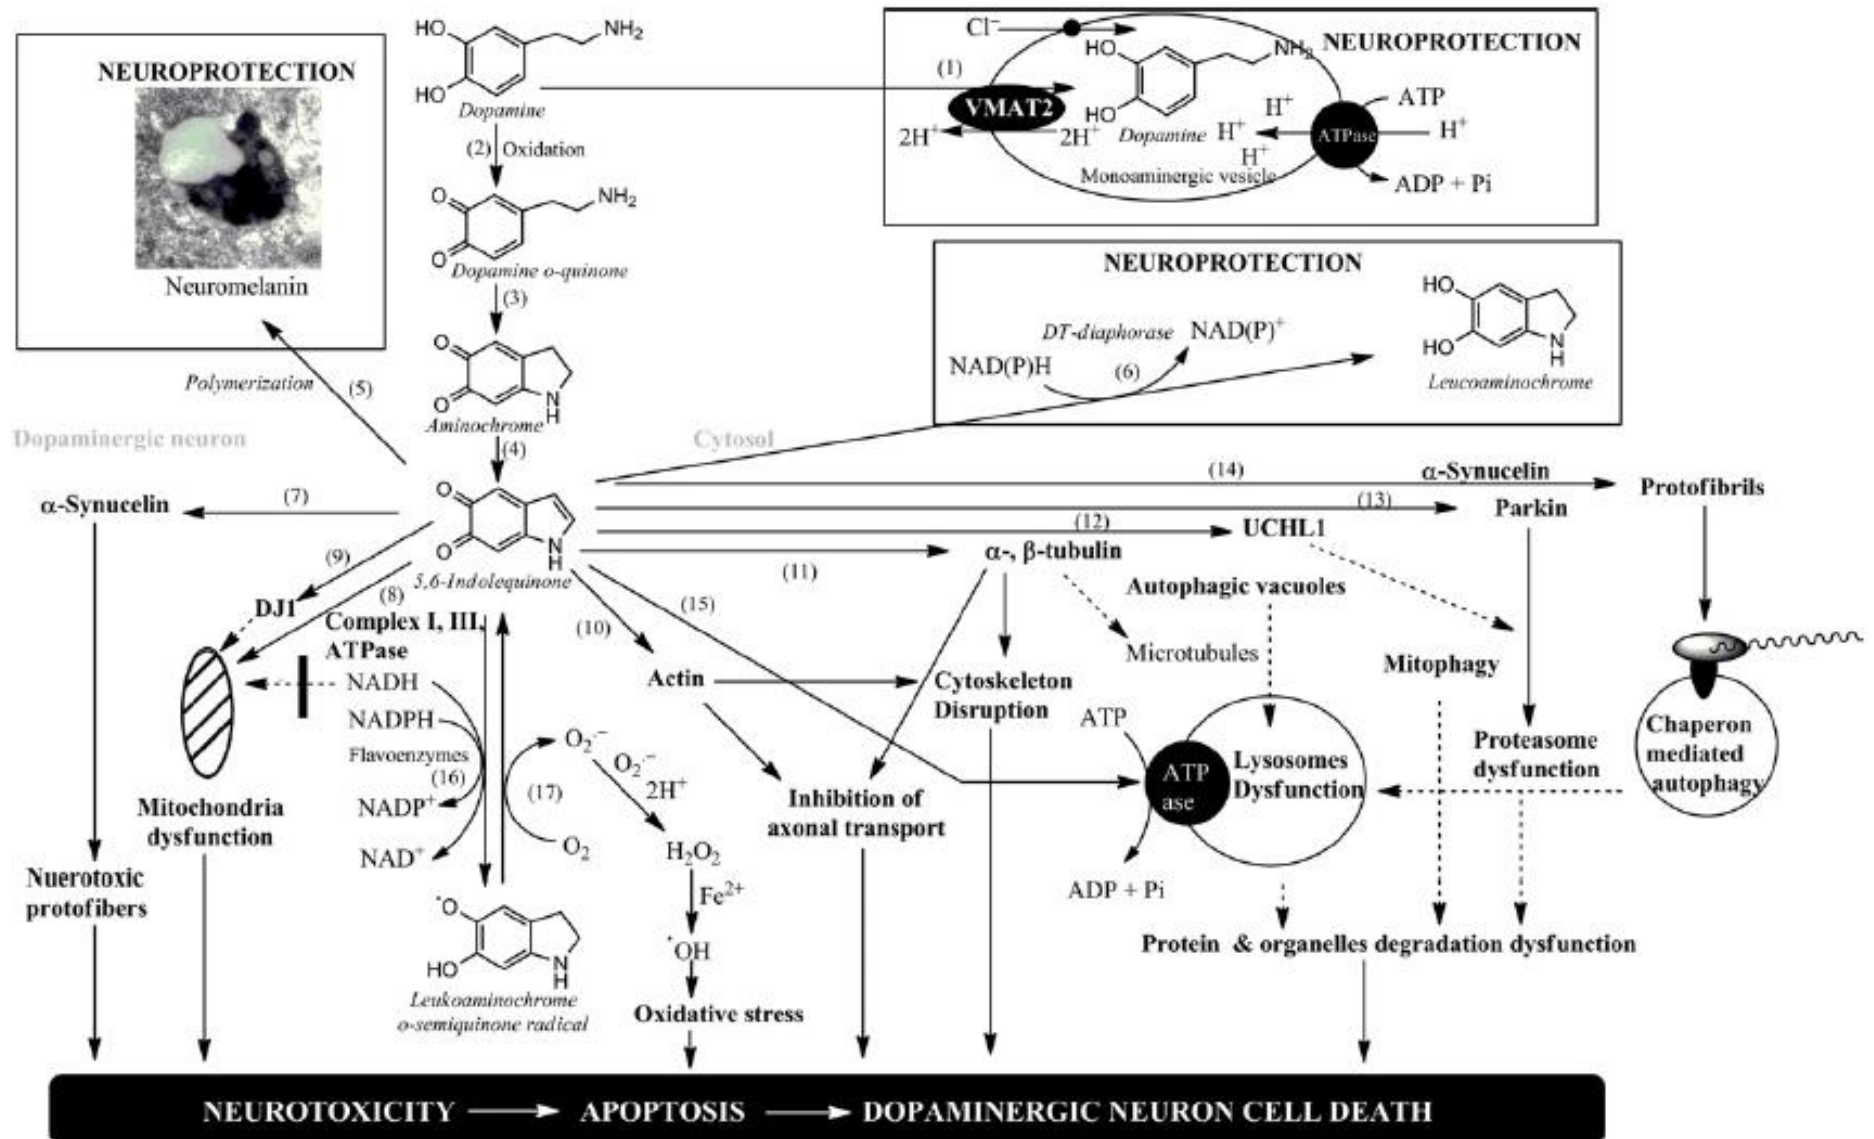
NEUROPROTECTION

Neuromelanin

HO
HO
$NH_2$
Dopamine

(2) Oxidation

O
O
$NH_2$
Dopamine o-quinone

(3)

O
O
N
H
Aminochrome

(4)

Polymerization (5)

Dopaminergic neuron

Cytosol

$Cl^-$
(1)
HO
HO
$NH_2$
NEUROPROTECTION
VMAT2
$2H^+$
$2H^+$
Dopamine
$H^+$
$H^+$
$H^+$
ATPase
ATP
$H^+$
Monoaminergic vesicle
ADP + Pi

NEUROPROTECTION
DT-diaphorase
NAD(P)$^+$
NAD(P)H
(6)
HO
HO
N
H
Leucoaminochrome

O
O
N
H
5,6-Indolequinone

(7)
α-Synucelin
(9)
(8)
DJ1
Complex I, III, ATPase
NADH
NADPH
Flavoenzymes
(16)
NADP$^+$
NAD$^+$
$O_2^{.-}$
(17)
$O_2$
$O_2^{.-}$
$2H^+$
$H_2O_2$
$Fe^{2+}$
$^{.}OH$
Oxidative stress

$^{.}O$
HO
N
H
Leukoaminochrome o-semiquinone radical

Mitochondria dysfunction

Nuerotoxic protofibers

(10)
Actin
(15)
(11)
α-, β-tubulin
(12)
UCHL1
(13)
Parkin
(14)
α-Synucelin
Protofibrils

Cytoskeleton Disruption
Inhibition of axonal transport
Microtubules
Autophagic vacuoles
Mitophagy
ATP
ATP ase
Lysosomes Dysfunction
ADP + Pi
Proteasome dysfunction
Chaperon mediated autophagy

Protein & organelles degradation dysfunction

NEUROTOXICITY → APOPTOSIS → DOPAMINERGIC NEURON CELL DEATH